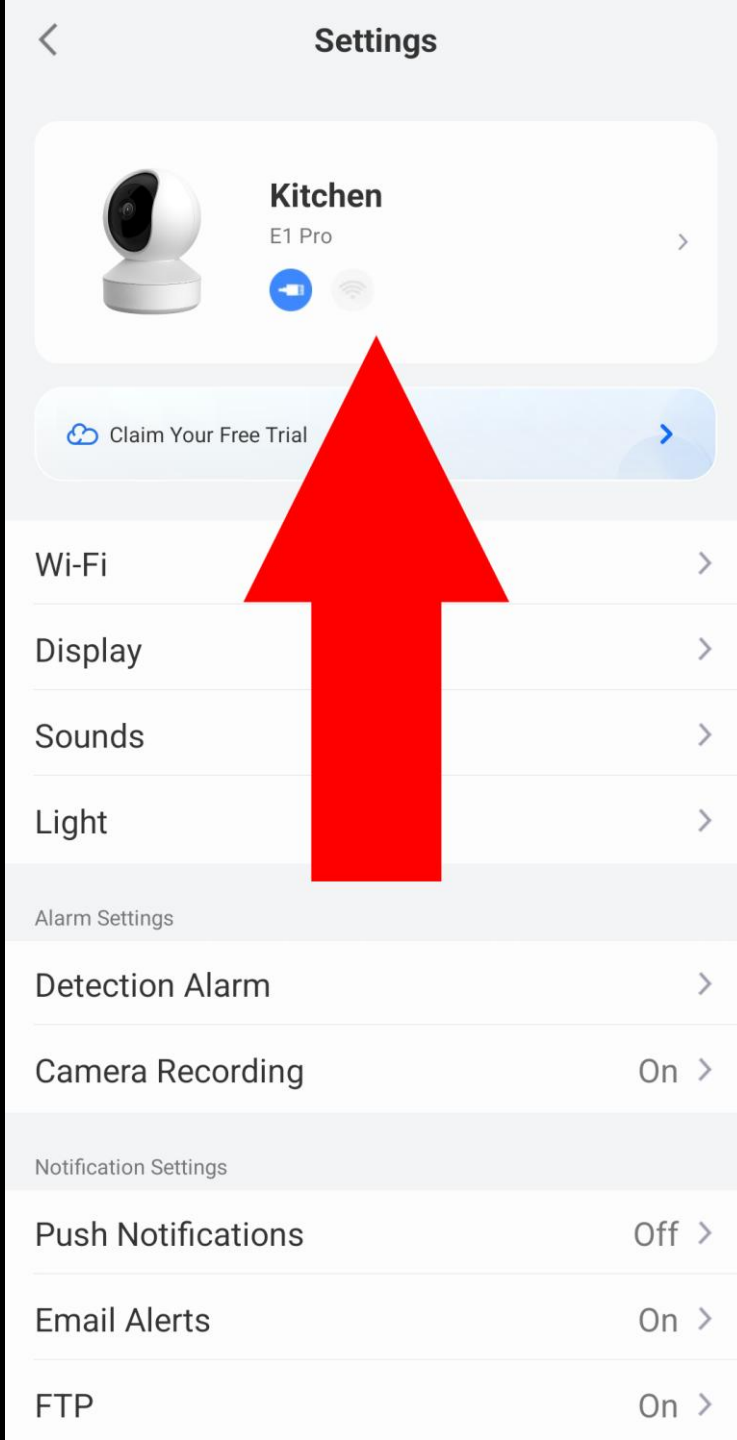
Settings

Kitchen
E1 Pro

Claim Your Free Trial

Wi-Fi

Display

Sounds

Light

Alarm Settings

Detection Alarm

Camera Recording On

Notification Settings

Push Notifications Off

Email Alerts On

FTP On